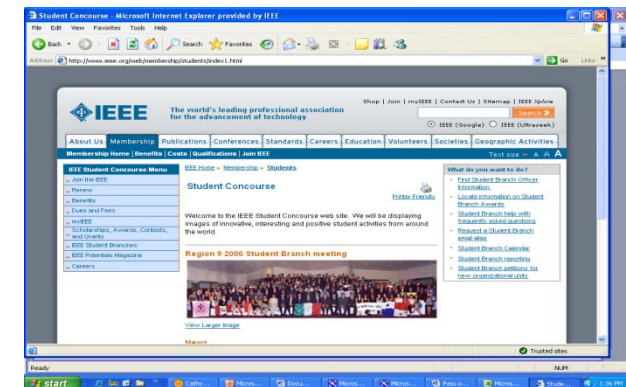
Student Concourse - Microsoft Internet Explorer provided by IEEE

File Edit View Favorites Tools Help

Back Search Favorites

Address http://www.ieee.org/web/membership/students/index1.html Go Links

IEEE The world's leading professional association for the advancement of technology

Shop | Join | myIEEE | Contact Us | Sitemap | IEEE Xplore

Search

IEEE (Google) IEEE (Ultraseek)

About Us Membership Publications Conferences Standards Careers Education Volunteers Societies Geographic Activities

Membership Home | Benefits | Costs | Qualifications | Join IEEE Text size A A A

IEEE Student Concourse Menu
» Join the IEEE
» Renew
» Benefits
» Dues and Fees
» myIEEE
» Scholarships, Awards, Contests, and Grants
» IEEE Student Branches
» IEEE Potentials Magazine
» Careers

IEEE Home » Membership » Students

Student Concourse

Printer Friendly

Welcome to the IEEE Student Concourse web site. We will be displaying images of innovative, interesting and positive student activities from around the world.

Region 9 2006 Student Branch meeting

View Larger Image

News

What do you want to do?
» Find Student Branch Officer Information
» Locate information on Student Branch Awards
» Student Branch help with frequently asked questions
» Request a Student Branch email alias
» Student Branch Calendar
» Student Branch reporting
» Student Branch petitions for new organizational units

Ready Trusted sites

NUM

start Cathy... Micros... Docu... Micros... Micros... Pass o... Micros... Stude... 1:36 PM